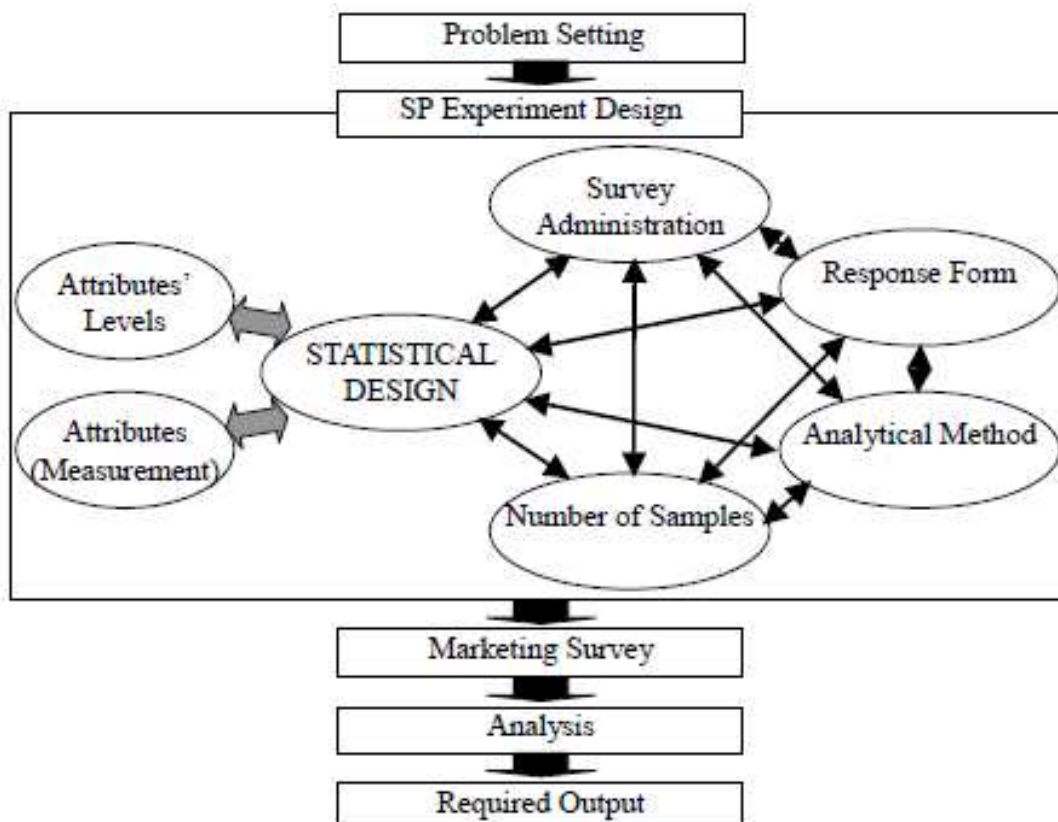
Problem Setting

SP Experiment Design

Survey Administration

Attributes' Levels

Response Form

STATISTICAL DESIGN

Attributes (Measurement)

Analytical Method

Number of Samples

Marketing Survey

Analysis

Required Output